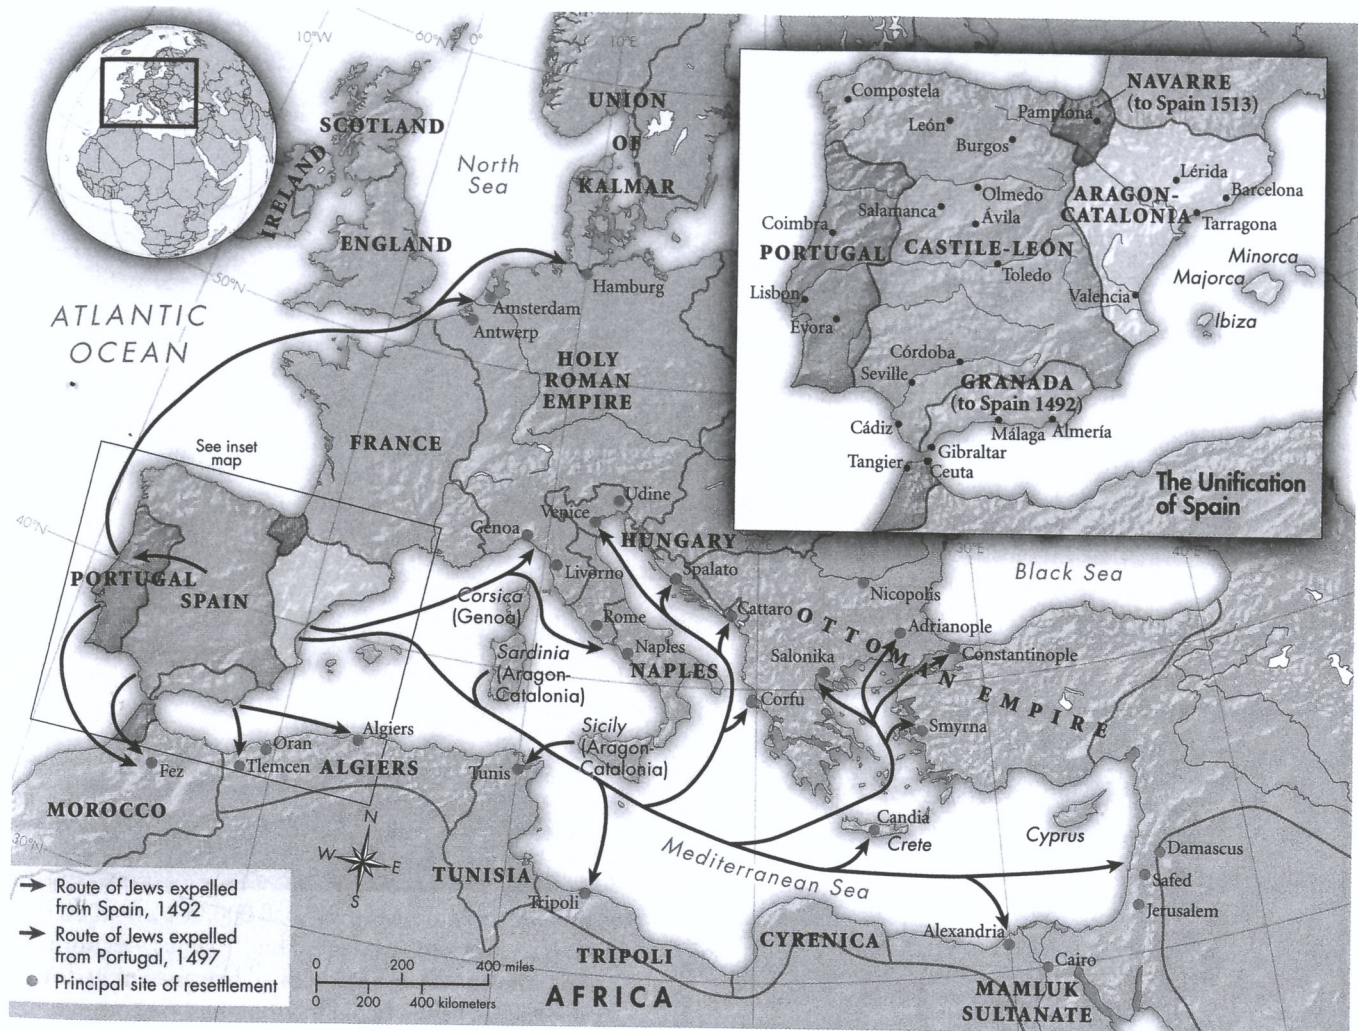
10°W
60°N
0°
10°E
SCOTLAND
IRELAND
ENGLAND
North Sea
UNION OF KALMAR
50°N
ATLANTIC OCEAN
Amsterdam
Antwerp
Hamburg
HOLY ROMAN EMPIRE
FRANCE
See inset map
40°N
PORTUGAL
SPAIN
Genoa
Venice
Udine
HUNGARY
Livorno
Spalato
Corsica (Genoa)
Rome
Naples
NAPLES
Sardinia (Aragon-Catalonia)
Cattaro
Nicopolis
Black Sea
OTTOMAN EMPIRE
Adrianople
Constantinople
Salonika
Corfu
Smyrna
Sicily (Aragon-Catalonia)
Algiers
Oran
Tlemcen
ALGIERS
Fez
Tunis
MOROCCO
30°N
TUNISIA
Tripoli
Candia
Crete
Cyprus
Mediterranean Sea
Damascus
Safed
Jerusalem
Alexandria
Cairo
TRIPOLI
CYRENICA
AFRICA
MAMLUK SULTANATE
N
W
E
S
→ Route of Jews expelled from Spain, 1492
→ Route of Jews expelled from Portugal, 1497
● Principal site of resettlement
0 200 400 miles
0 200 400 kilometers

Compostela
NAVARRE (to Spain 1513)
Pamplona
León
Burgos
Lérida
Barcelona
Olmedo
ARAGON-CATALONIA
Salamanca
Ávila
Tarragona
Coimbra
PORTUGAL
CASTILE-LEÓN
Minorca
Toledo
Majorca
Lisbon
Valencia
Ibiza
Évora
Córdoba
Seville
GRANADA (to Spain 1492)
Cádiz
Málaga
Almería
Gibraltar
Tangier
Ceuta
30°E
The Unification of Spain